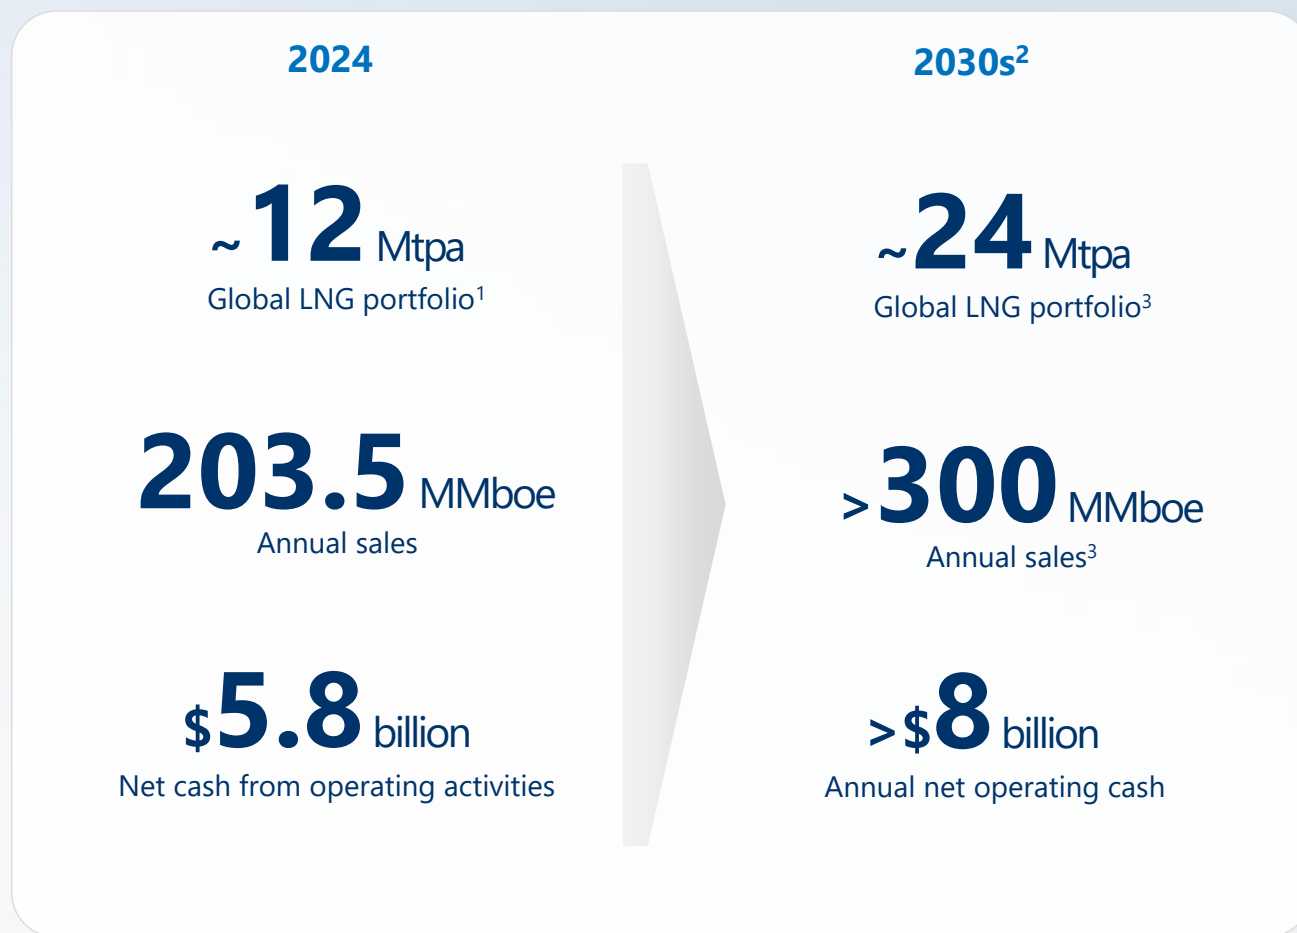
2024

~12 Mtpa
Global LNG portfolio$^1$

203.5 MMboe
Annual sales

\$5.8 billion
Net cash from operating activities

2030s$^2$

~24 Mtpa
Global LNG portfolio$^3$

>300 MMboe
Annual sales$^3$

>\$8 billion
Annual net operating cash